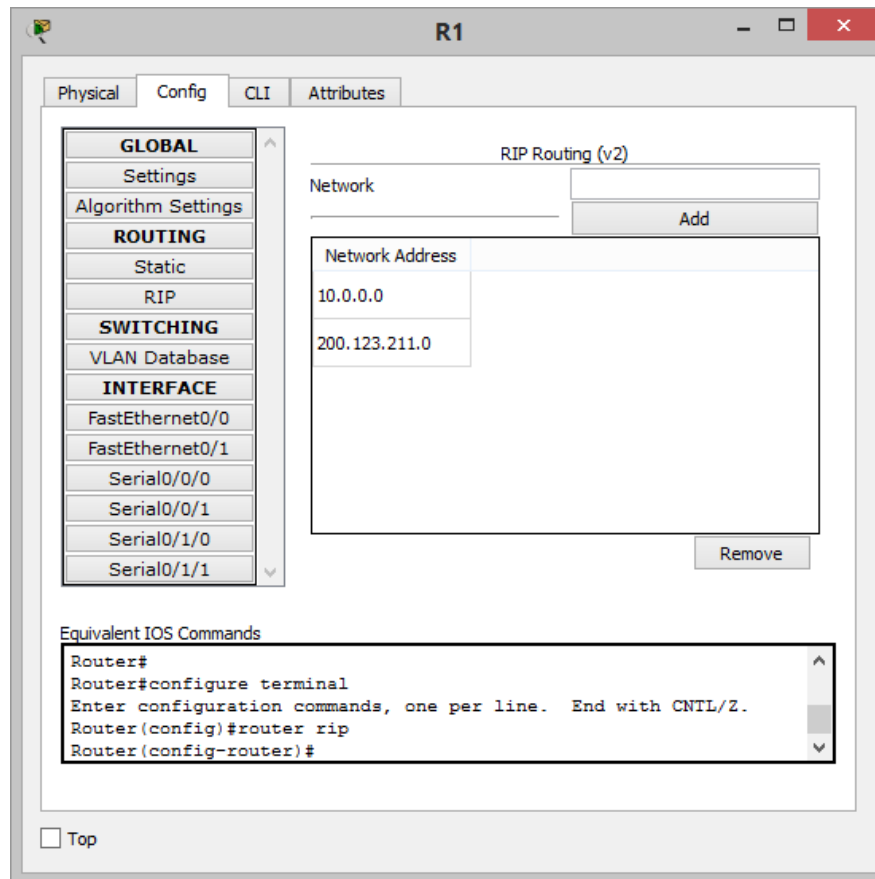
R1

Physical
Config
CLI
Attributes

GLOBAL
Settings
Algorithm Settings
ROUTING
Static
RIP
SWITCHING
VLAN Database
INTERFACE
FastEthernet0/0
FastEthernet0/1
Serial0/0/0
Serial0/0/1
Serial0/1/0
Serial0/1/1

RIP Routing (v2)

Network

Add

| Network Address |
|---|
| 10.0.0.0 |
| 200.123.211.0 |

Remove

Equivalent IOS Commands

Router#
Router#configure terminal
Enter configuration commands, one per line.  End with CNTL/Z.
Router(config)#router rip
Router(config-router)#

Top